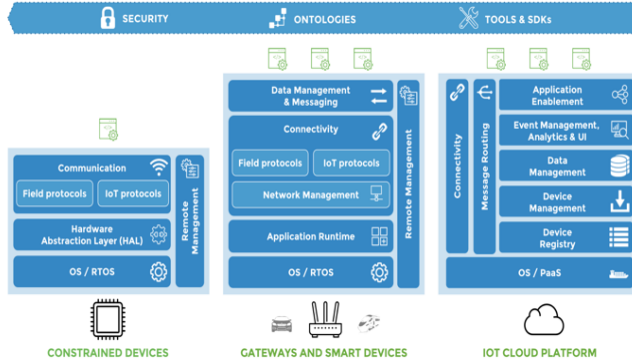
SECURITY

ONTOLOGIES

TOOLS & SDKs

Communication

Field protocols

IoT protocols

Hardware Abstraction Layer (HAL)

OS / RTOS

Remote Management

CONSTRAINED DEVICES

Data Management & Messaging

Connectivity

Field protocols

IoT protocols

Network Management

Application Runtime

OS / RTOS

Remote Management

GATEWAYS AND SMART DEVICES

Connectivity

Message Routing

Application Enablement

Event Management, Analytics & UI

Data Management

Device Management

Device Registry

OS / PaaS

IOT CLOUD PLATFORM